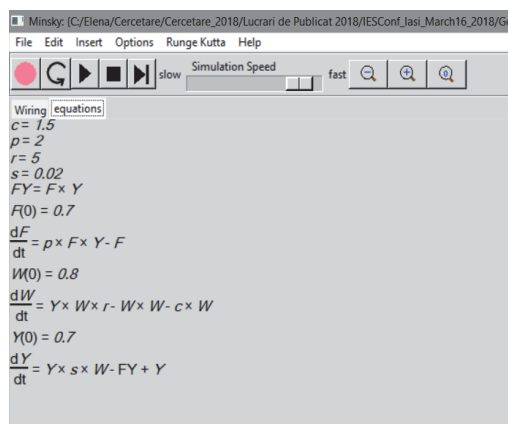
Minsky: (C:/Elena/Cercetare/Cercetare_2018/Lucrari de Publicat 2018/IESConf_Iasi_March16_2018/G

File Edit Insert Options Runge Kutta Help

slow Simulation Speed fast

Wiring equations

$c = 1.5$
$p = 2$
$r = 5$
$s = 0.02$
$FY = F \times Y$

$F(0) = 0.7$

$\frac{dF}{dt} = p \times F \times Y - F$

$W(0) = 0.8$

$\frac{dW}{dt} = Y \times W \times r - W \times W - c \times W$

$Y(0) = 0.7$

$\frac{dY}{dt} = Y \times s \times W - FY + Y$